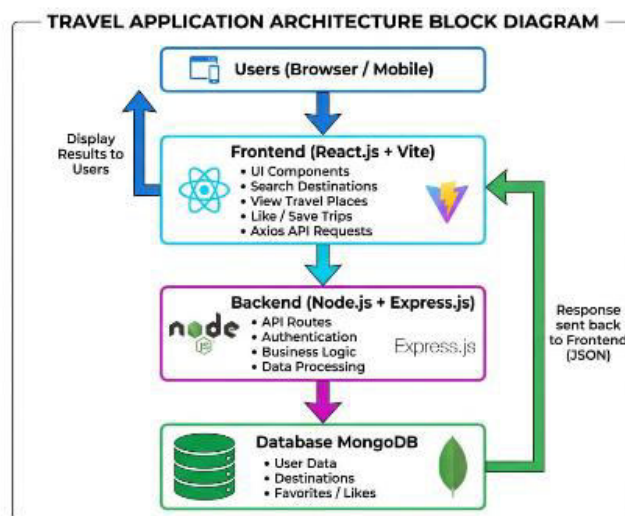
TRAVEL APPLICATION ARCHITECTURE BLOCK DIAGRAM

Users (Browser / Mobile)

Display Results to Users

Frontend (React.js + Vite)
• UI Components
• Search Destinations
• View Travel Places
• Like / Save Trips
• Axios API Requests

Backend (Node.js + Express.js)
node
• API Routes
• Authentication
• Business Logic
• Data Processing
Express.js

Response sent back to Frontend (JSON)

Database MongoDB
• User Data
• Destinations
• Favorites / Likes